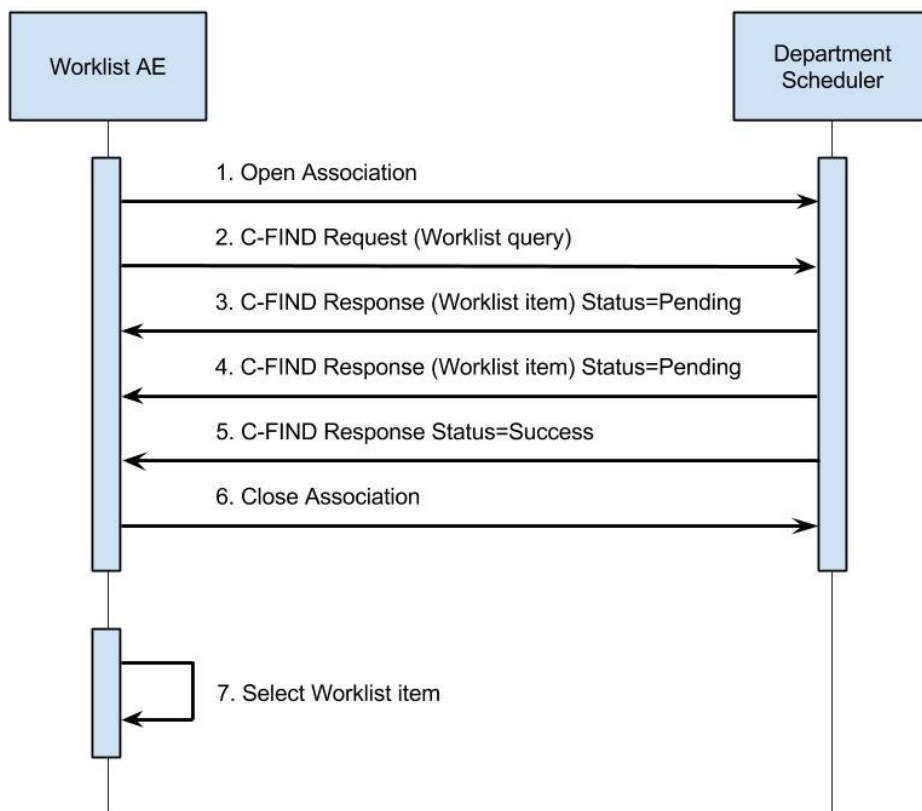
Worklist AE

Department Scheduler

1. Open Association

2. C-FIND Request (Worklist query)

3. C-FIND Response (Worklist item) Status=Pending

4. C-FIND Response (Worklist item) Status=Pending

5. C-FIND Response Status=Success

6. Close Association

7. Select Worklist item